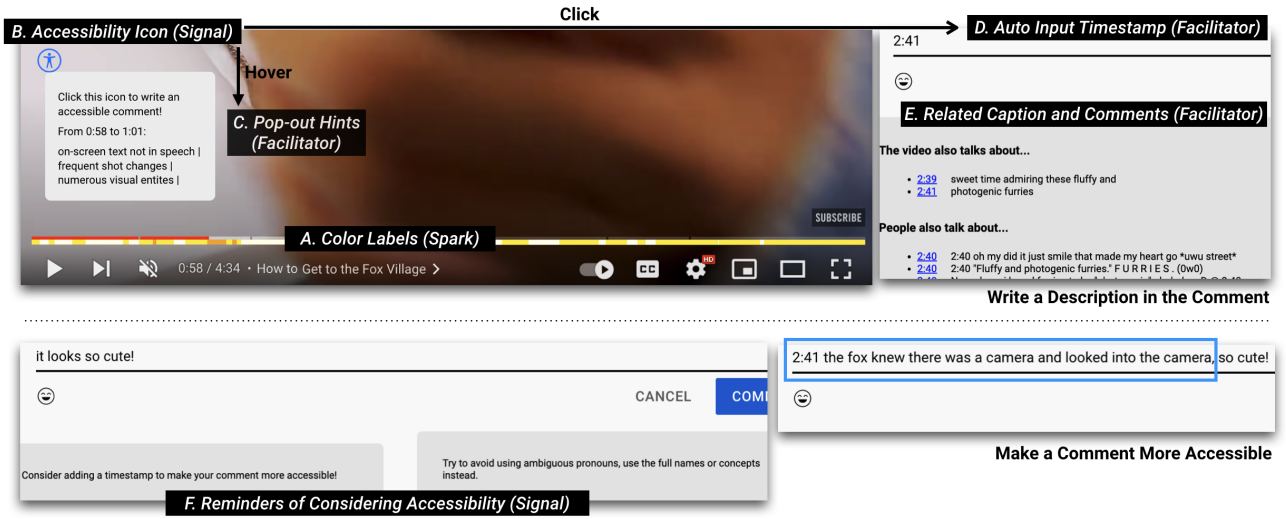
Click

B. Accessibility Icon (Signal)

Hover

Click this icon to write an accessible comment!

From 0:58 to 1:01:

on-screen text not in speech | frequent shot changes | numerous visual entites |

C. Pop-out Hints (Facilitator)

SUBSCRIBE

A. Color Labels (Spark)

0:58 / 4:34 · How to Get to the Fox Village >

HD

D. Auto Input Timestamp (Facilitator)

2:41

E. Related Caption and Comments (Facilitator)

The video also talks about...

- 2:39 sweet time admiring these fluffy and
- 2:41 photogenic furries

People also talk about...

- 2:40 2:40 oh my did it just smile that made my heart go *uwu street*
- 2:40 2:40 "Fluffy and photogenic furries." F U R R I E S . (0w0)
- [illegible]

Write a Description in the Comment

it looks so cute!

CANCEL

COM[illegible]

Consider adding a timestamp to make your comment more accessible!

Try to avoid using ambiguous pronouns, use the full names or concepts instead.

F. Reminders of Considering Accessibility (Signal)

2:41 the fox knew there was a camera and looked into the camera, so cute!

Make a Comment More Accessible